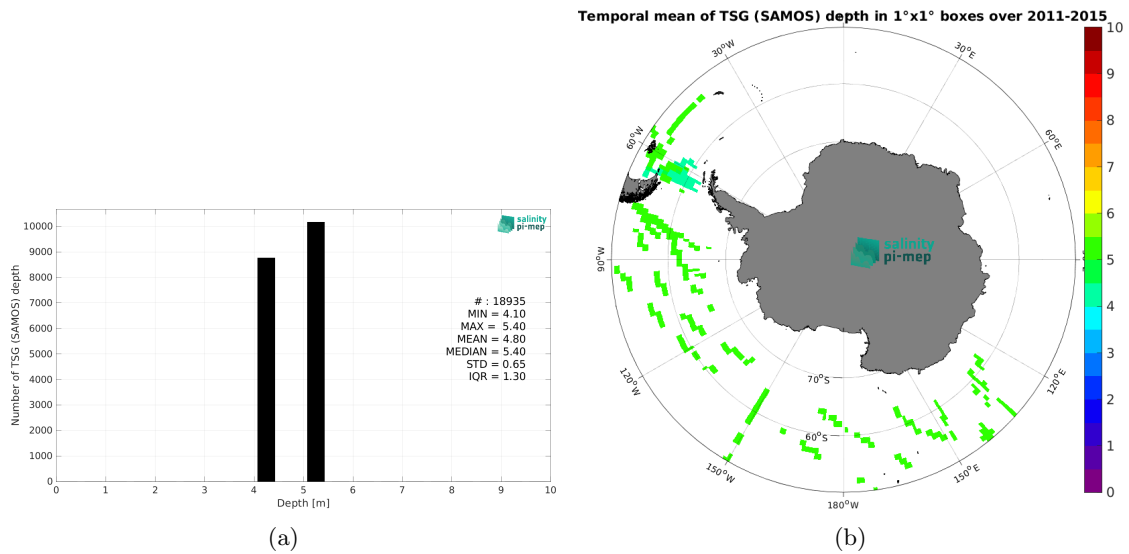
salinity pi-mep

Number of TSG (SAMOS) depth

10000
9000
8000
7000
6000
5000
4000
3000
2000
1000
0

0 1 2 3 4 5 6 7 8 9 10

Depth [m]

# : 18935
MIN = 4.10
MAX = 5.40
MEAN = 4.80
MEDIAN = 5.40
STD = 0.65
IQR = 1.30

(a)

Temporal mean of TSG (SAMOS) depth in 1°x1° boxes over 2011-2015

30°W
30°E
60°W
60°E
90°W
120°W
120°E
150°W
150°E
180°W
70°S
60°S

salinity pi-mep

10
9
8
7
6
5
4
3
2
1
0

(b)